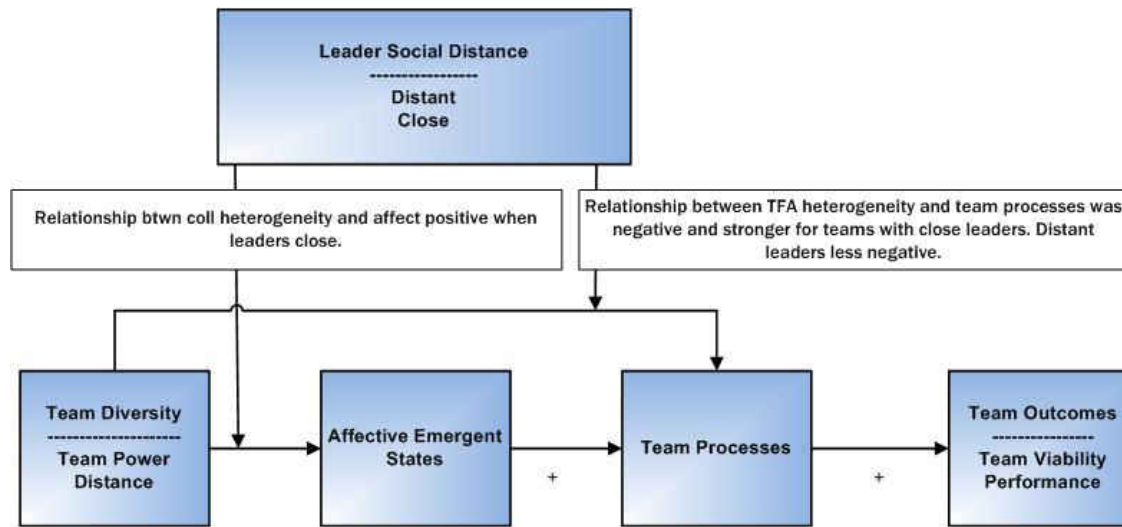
Leader Social Distance
-----------------
Distant
Close

Relationship btwn coll heterogeneity and affect positive when leaders close.

Relationship between TFA heterogeneity and team processes was negative and stronger for teams with close leaders. Distant leaders less negative.

Team Diversity
---------------------
Team Power Distance

Affective Emergent States

+

Team Processes

+

Team Outcomes
----------------
Team Viability Performance